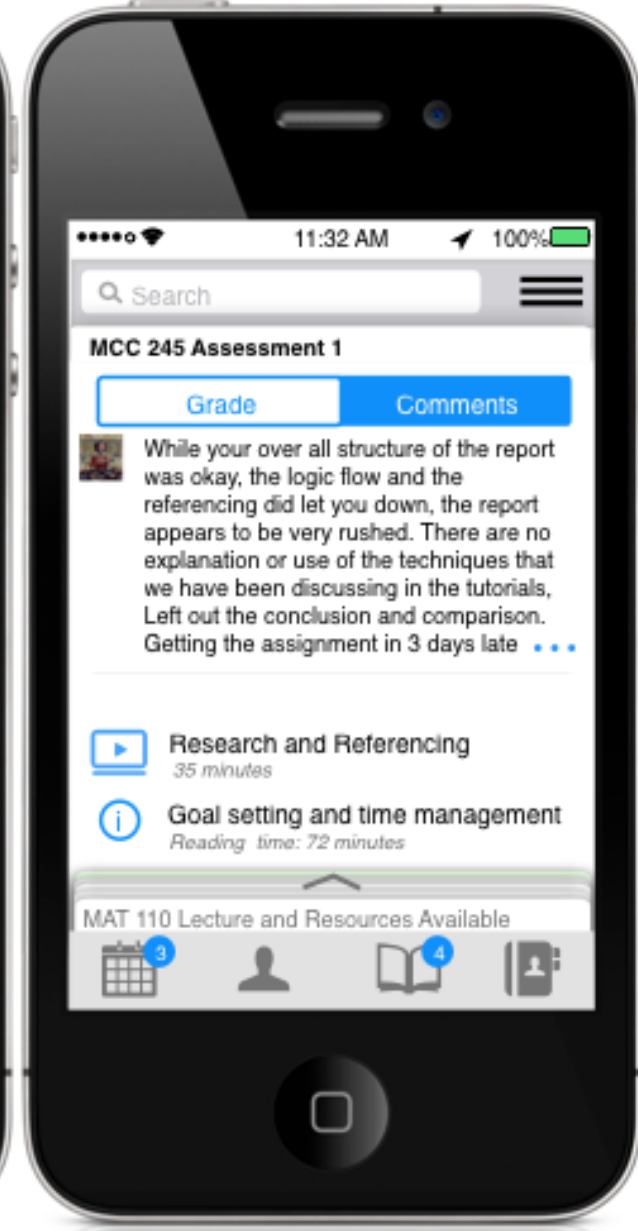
11:32 AM 100%

Search

MCC 245 Assessment 1

Grade Comments

While your over all structure of the report was okay, the logic flow and the referencing did let you down, the report appears to be very rushed. There are no explanation or use of the techniques that we have been discussing in the tutorials, Left out the conclusion and comparison. Getting the assignment in 3 days late • • •

Research and Referencing
35 minutes

Goal setting and time management
Reading time: 72 minutes

MAT 110 Lecture and Resources Available

3 4